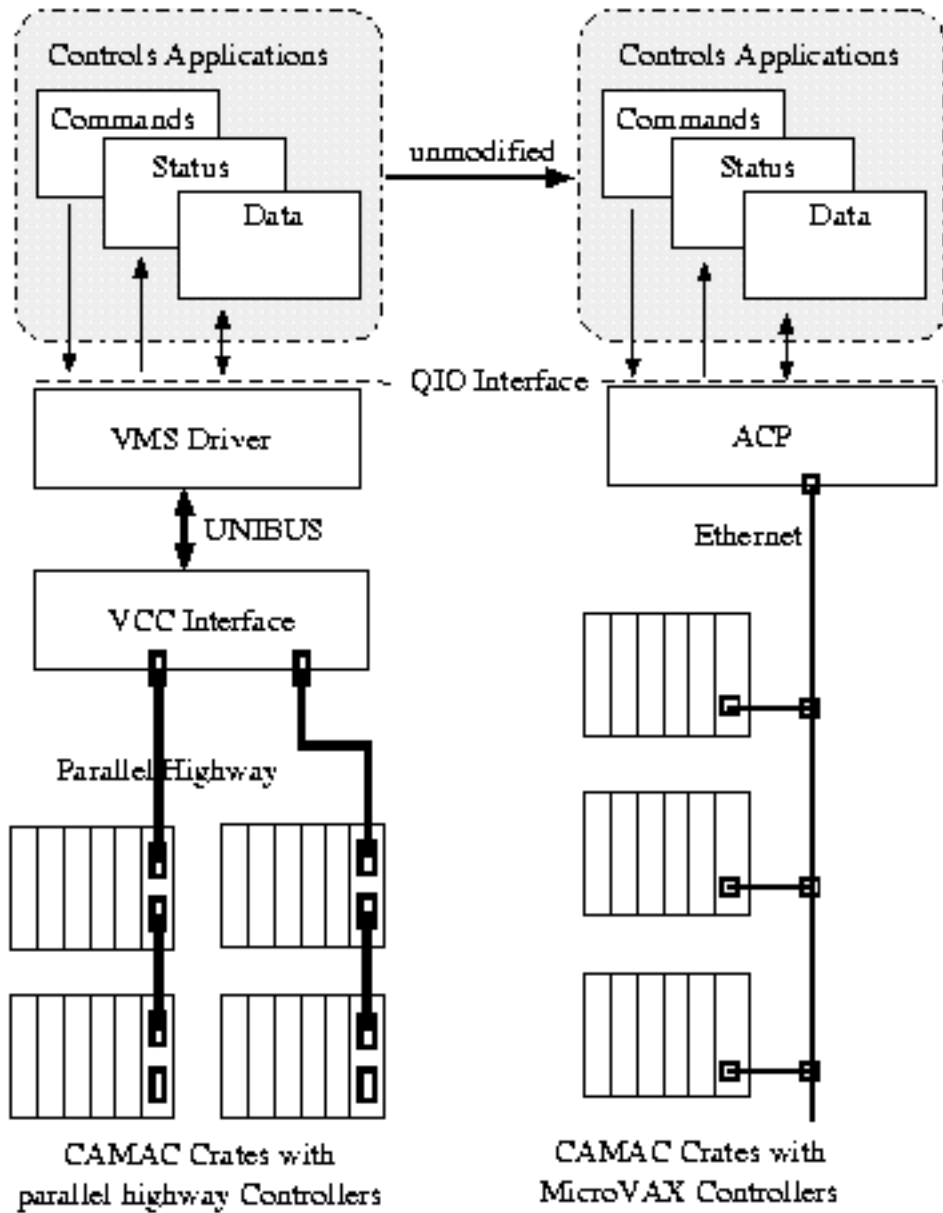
Controls Applications

Commands

Status

Data

unmodified

Controls Applications

Commands

Status

Data

QIO Interface

VMS Driver

ACP

UNIBUS

Ethernet

VCC Interface

Parallel Highway

CAMAC Crates with parallel highway Controllers

CAMAC Crates with MicroVAX Controllers